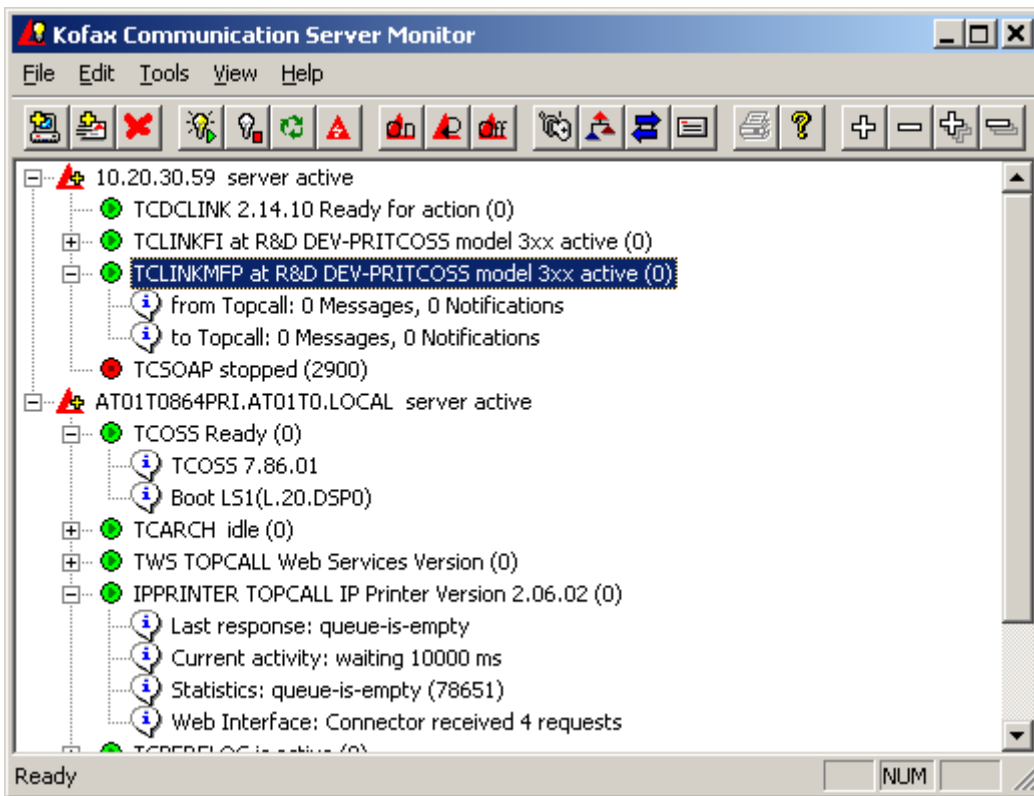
Kofax Communication Server Monitor

File Edit Tools View Help

10.20.30.59 server active
TCDCLINK 2.14.10 Ready for action (0)
TCLINKFI at R&D DEV-PRITCOSS model 3xx active (0)
TCLINKMFP at R&D DEV-PRITCOSS model 3xx active (0)
from Topcall: 0 Messages, 0 Notifications
to Topcall: 0 Messages, 0 Notifications
TCSOAP stopped (2900)
AT01T0864PRI.AT01T0.LOCAL server active
TCOSS Ready (0)
TCOSS 7.86.01
Boot LS1(L.20.DSP0)
TCARCH idle (0)
TWS TOPCALL Web Services Version (0)
IPPRINTER TOPCALL IP Printer Version 2.06.02 (0)
Last response: queue-is-empty
Current activity: waiting 10000 ms
Statistics: queue-is-empty (78651)
Web Interface: Connector received 4 requests
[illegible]

Ready NUM